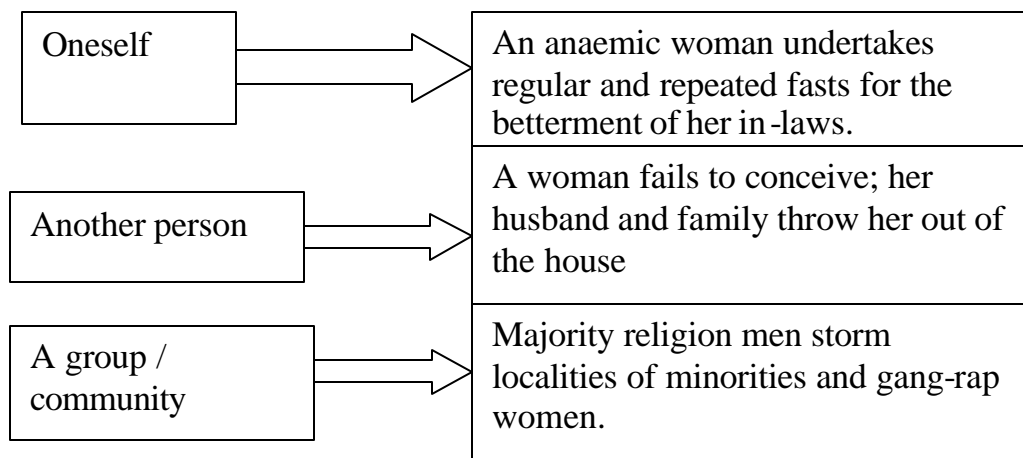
Oneself

An anaemic woman undertakes regular and repeated fasts for the betterment of her in-laws.

Another person

A woman fails to conceive; her husband and family throw her out of the house

A group / community

Majority religion men storm localities of minorities and gang-rap women.